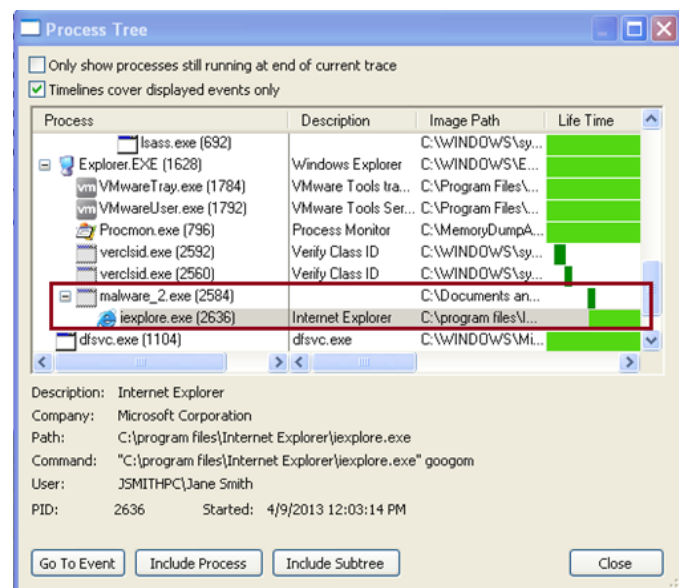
Process Tree

Only show processes still running at end of current trace

Timelines cover displayed events only

| Process | Description | Image Path | Life Time |
|---|---|---|---|
| lsass.exe (692) | | C:\WINDOWS\sy... | |
| Explorer.EXE (1628) | Windows Explorer | C:\WINDOWS\E... | |
| VMwareTray.exe (1784) | VMware Tools tra... | C:\Program Files\... | |
| VMwareUser.exe (1792) | VMware Tools Ser... | C:\Program Files\... | |
| Procmon.exe (796) | Process Monitor | C:\MemoryDumpA... | |
| verclsid.exe (2592) | Verify Class ID | C:\WINDOWS\sy... | |
| verclsid.exe (2560) | Verify Class ID | C:\WINDOWS\sy... | |
| malware_2.exe (2584) | | C:\Documents an... | |
| iexplore.exe (2636) | Internet Explorer | C:\program files\I... | |
| dfsvc.exe (1104) | dfsvc.exe | C:\WINDOWS\Mi... | |

Description: Internet Explorer
Company: Microsoft Corporation
Path: C:\program files\Internet Explorer\iexplore.exe
Command: "C:\program files\Internet Explorer\iexplore.exe" googom
User: JSMITHPC\Jane Smith
PID: 2636 Started: 4/9/2013 12:03:14 PM

Go To Event Include Process Include Subtree Close